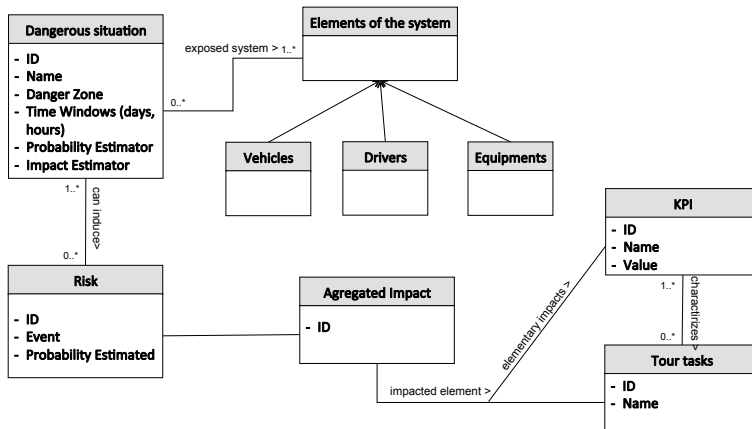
Dangerous situation
- ID
- Name
- Danger Zone
- Time Windows (days, hours)
- Probability Estimator
- Impact Estimator

exposed system > 1..*
0..*

Elements of the system

Vehicles
Drivers
Equipments

1..*
can induce>
0..*

Risk
- ID
- Event
- Probability Estimated

Agregated Impact
- ID

impacted element >
elementary impacts >

KPI
- ID
- Name
- Value

1..*
characterizes >
0..*

Tour tasks
- ID
- Name